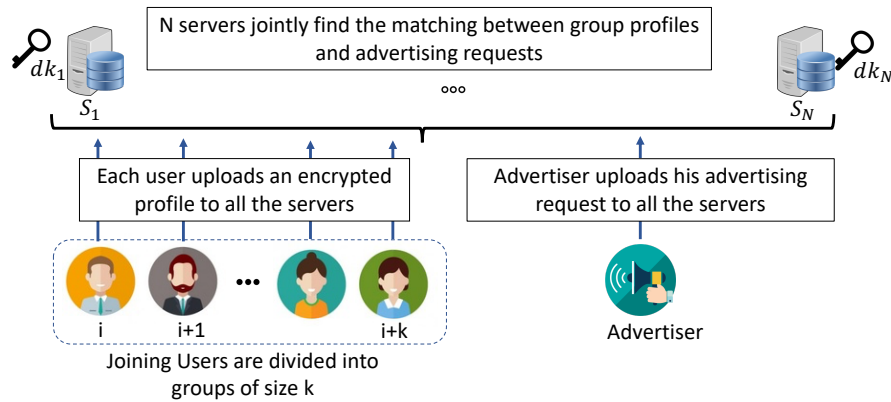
N servers jointly find the matching between group profiles and advertising requests

$dk_1$

$S_1$

ooo

$dk_N$

$S_N$

Each user uploads an encrypted profile to all the servers

Advertiser uploads his advertising request to all the servers

i

i+1

•••

i+k

Advertiser

Joining Users are divided into groups of size k